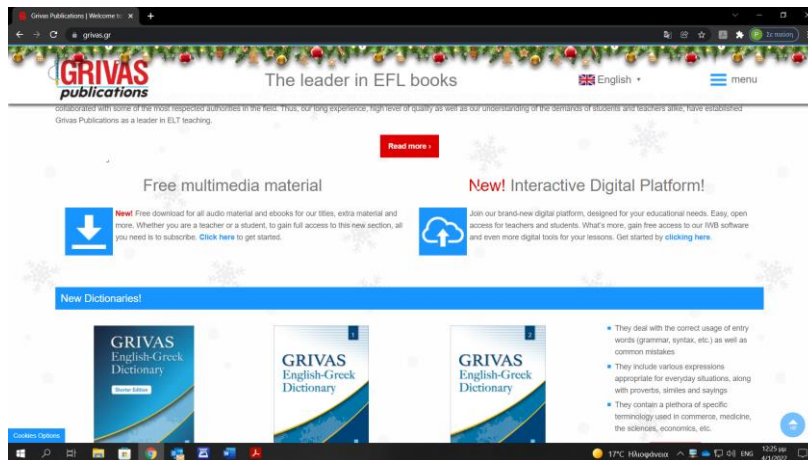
Grivas Publications | Welcome to ×

grivas.gr

Σε παύση

GRIVAS publications

The leader in EFL books

English

menu

collaborated with some of the most respected authorities in the field. Thus, our long experience, high level of quality as well as our understanding of the demands of students and teachers alike, have established Grivas Publications as a leader in ELT teaching.

Read more ›

Free multimedia material

New! Free download for all audio material and ebooks for our titles, extra material and more. Whether you are a teacher or a student, to gain full access to this new section, all you need is to subscribe. Click here to get started.

New! Interactive Digital Platform!

Join our brand-new digital platform, designed for your educational needs. Easy, open access for teachers and students. What's more, gain free access to our IWB software and even more digital tools for your lessons. Get started by clicking here.

New Dictionaries!

GRIVAS English-Greek Dictionary Shorter Edition

1 GRIVAS English-Greek Dictionary

2 GRIVAS English-Greek Dictionary

They deal with the correct usage of entry words (grammar, syntax, etc.) as well as common mistakes

They include various expressions appropriate for everyday situations, along with proverbs, similes and sayings

They contain a plethora of specific terminology used in commerce, medicine, the sciences, economics, etc.

Cookies Options

17°C Ηλιοφάνεια ENG 12:25 μμ 4/1/2022